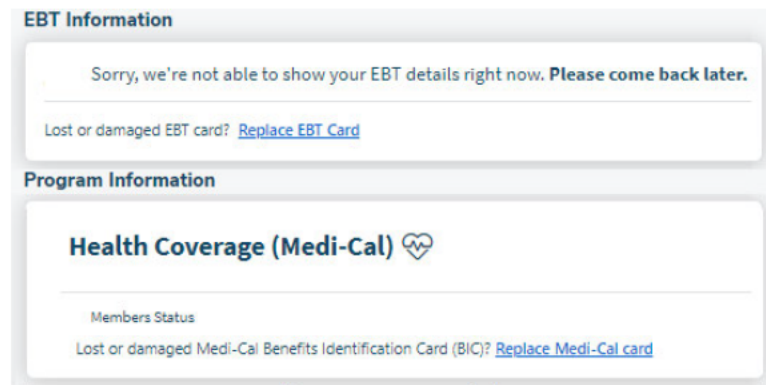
EBT Information

Sorry, we're not able to show your EBT details right now. **Please come back later.**

Lost or damaged EBT card? Replace EBT Card

Program Information

Health Coverage (Medi-Cal)

Members Status

Lost or damaged Medi-Cal Benefits Identification Card (BIC)? Replace Medi-Cal card